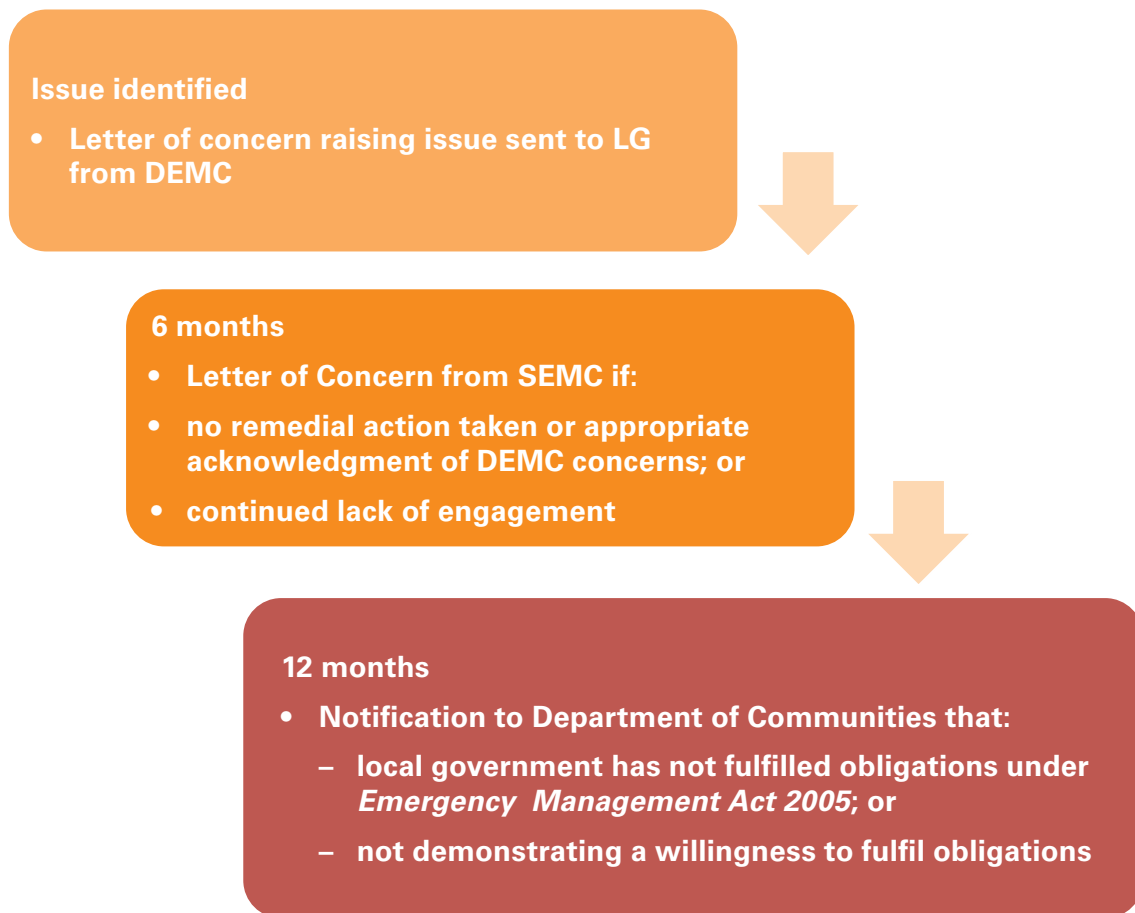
Issue identified

- Letter of concern raising issue sent to LG from DEMC

6 months

- Letter of Concern from SEMC if:
- no remedial action taken or appropriate acknowledgment of DEMC concerns; or
- continued lack of engagement

12 months

- Notification to Department of Communities that:
  – local government has not fulfilled obligations under *Emergency Management Act 2005*; or
  – not demonstrating a willingness to fulfil obligations